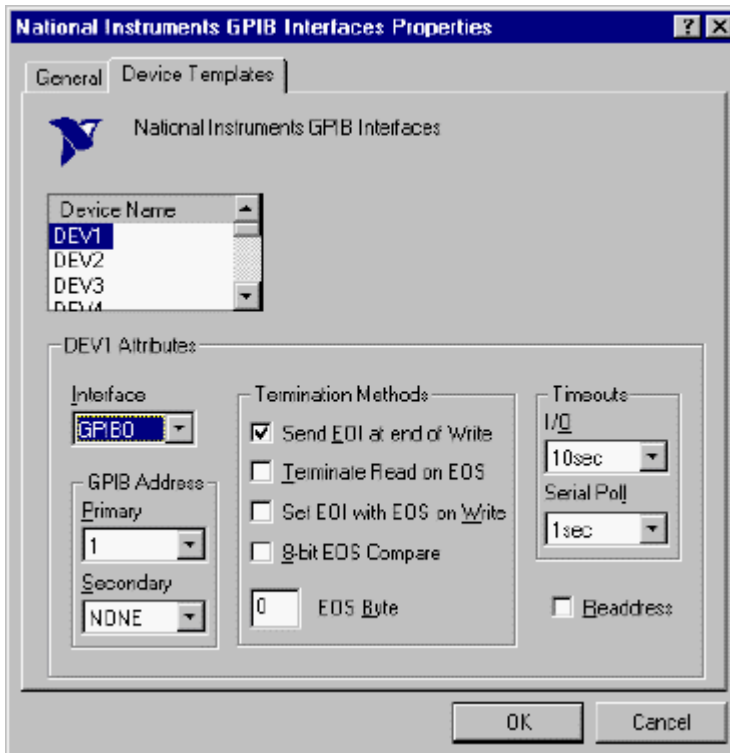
National Instruments GPIB Interfaces Properties

?

General

Device Templates

National Instruments GPIB Interfaces

| Device Name |
|---|
| DEV1 |
| DEV2 |
| DEV3 |
| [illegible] |

DEV1 Attributes

Interface
GPIB0

GPIB Address
Primary
1
Secondary
NONE

Termination Methods
Send EOI at end of Write
Terminate Read on EOS
Set EOI with EOS on Write
8-bit EOS Compare
0 EOS Byte

Timeouts
I/O
10sec
Serial Poll
1sec

Readdress

OK

Cancel